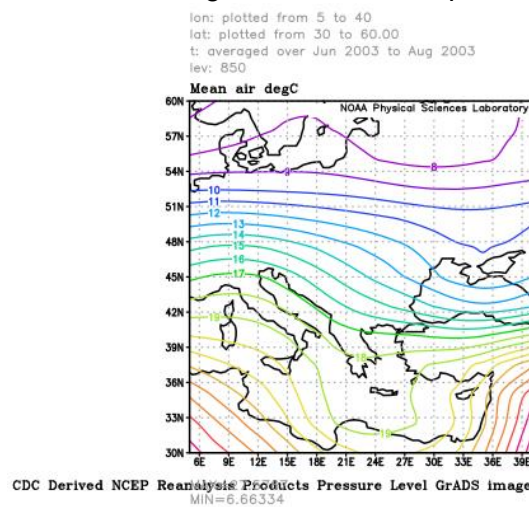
lon: plotted from 5 to 40
lat: plotted from 30 to 60.00
t: averaged over Jun 2003 to Aug 2003
lev: 850

Mean air degC

NOAA Physical Sciences Laboratory

60N
57N
54N
51N
48N
45N
42N
39N
36N
33N
30N

8
9
10
11
12
13
14
15
16
17
18
19

6E 9E 12E 15E 18E 21E 24E 27E 30E 33E 36E 39E

CDC Derived NCEP Reanalysis Products Pressure Level GrADS image
MIN=6.66334